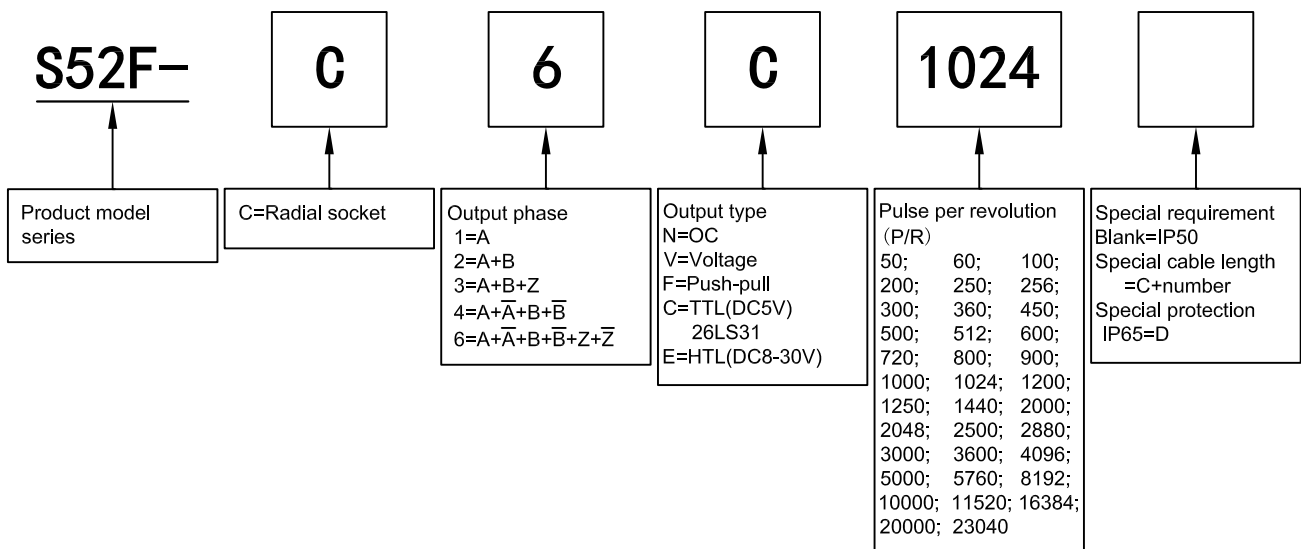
S52F- C 6 C 1024

Product model series

C=Radial socket

Output phase
1=A
2=A+B
3=A+B+Z
4=A+$\overline{A}$+B+$\overline{B}$
6=A+$\overline{A}$+B+$\overline{B}$+Z+$\overline{Z}$

Output type
N=OC
V=Voltage
F=Push-pull
C=TTL(DC5V)
26LS31
E=HTL(DC8-30V)

Pulse per revolution
(P/R)

| | | |
|---|---|---|
| 50; | 60; | 100; |
| 200; | 250; | 256; |
| 300; | 360; | 450; |
| 500; | 512; | 600; |
| 720; | 800; | 900; |
| 1000; | 1024; | 1200; |
| 1250; | 1440; | 2000; |
| 2048; | 2500; | 2880; |
| 3000; | 3600; | 4096; |
| 5000; | 5760; | 8192; |
| 10000; | 11520; | 16384; |
| 20000; | 23040 | |

Special requirement
Blank=IP50
Special cable length
=C+number
Special protection
IP65=D